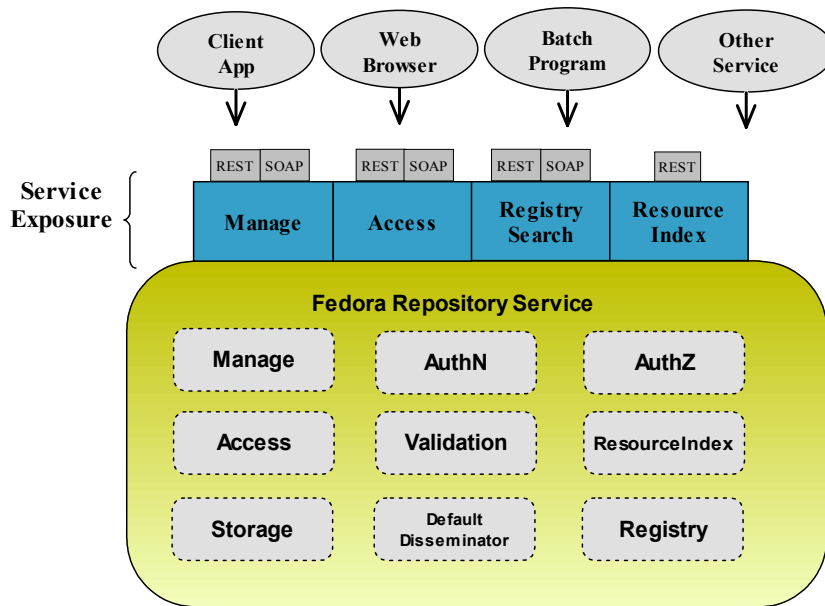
Client App

Web Browser

Batch Program

Other Service

REST SOAP

REST SOAP

REST SOAP

REST

Service Exposure

Manage

Access

Registry Search

Resource Index

Fedora Repository Service

Manage

AuthN

AuthZ

Access

Validation

ResourceIndex

Storage

Default Disseminator

Registry